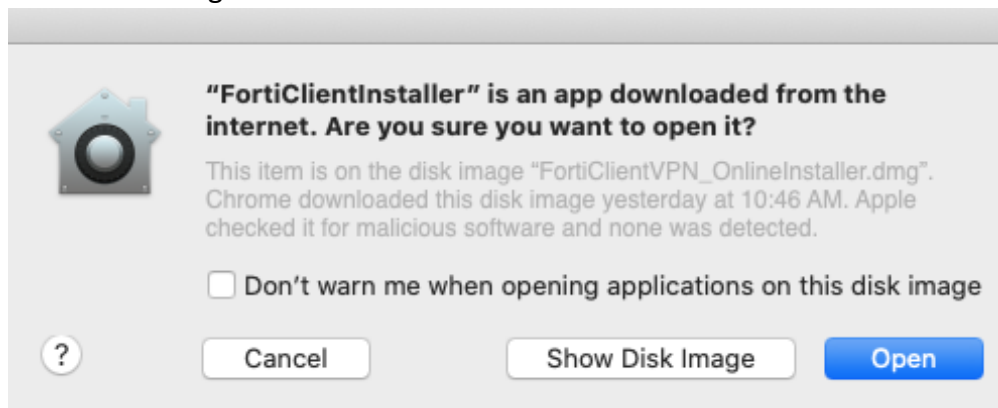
"FortiClientInstaller" is an app downloaded from the internet. Are you sure you want to open it?

This item is on the disk image "FortiClientVPN_OnlineInstaller.dmg". Chrome downloaded this disk image yesterday at 10:46 AM. Apple checked it for malicious software and none was detected.

Don't warn me when opening applications on this disk image

?

Cancel

Show Disk Image

Open